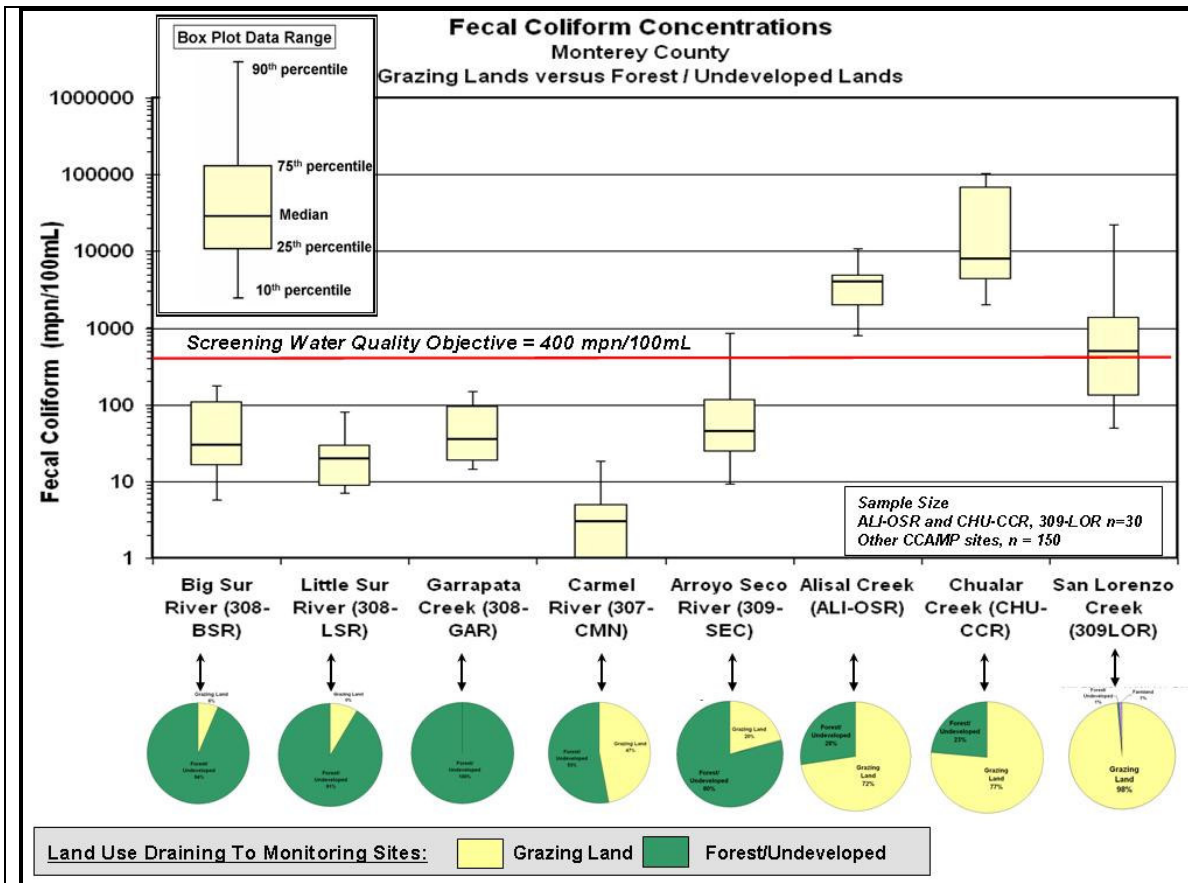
Fecal Coliform Concentrations
Monterey County
Grazing Lands versus Forest / Undeveloped Lands

Box Plot Data Range
90th percentile
75th percentile
Median
25th percentile
10th percentile

Fecal Coliform (mpn/100mL)

1000000
100000
10000
1000
100
10
1

Screening Water Quality Objective = 400 mpn/100mL

Sample Size
ALI-OSR and CHU-CCR, 309-LOR n=30
Other CCAMP sites, n = 150

Big Sur River (308-BSR)
Little Sur River (308-LSR)
Garrapata Creek (308-GAR)
Carmel River (307-CMN)
Arroyo Seco River (309-SEC)
Alisal Creek (ALI-OSR)
Chualar Creek (CHU-CCR)
San Lorenzo Creek (309LOR)

Grazing Land 4%
Forest/ Undeveloped 96%
Grazing Land 9%
Forest/ Undeveloped 91%
Forest/ Undeveloped 100%
Forest/ Undeveloped 53%
Grazing Land 47%
Grazing Land 20%
Forest/ Undeveloped 80%
Forest/ Undeveloped 28%
Grazing Land 72%
Forest/ Undeveloped 23%
Grazing Land 77%
Forest/ Undeveloped 1%
Farmland 1%
Grazing Land 98%

Land Use Draining To Monitoring Sites: Grazing Land Forest/Undeveloped